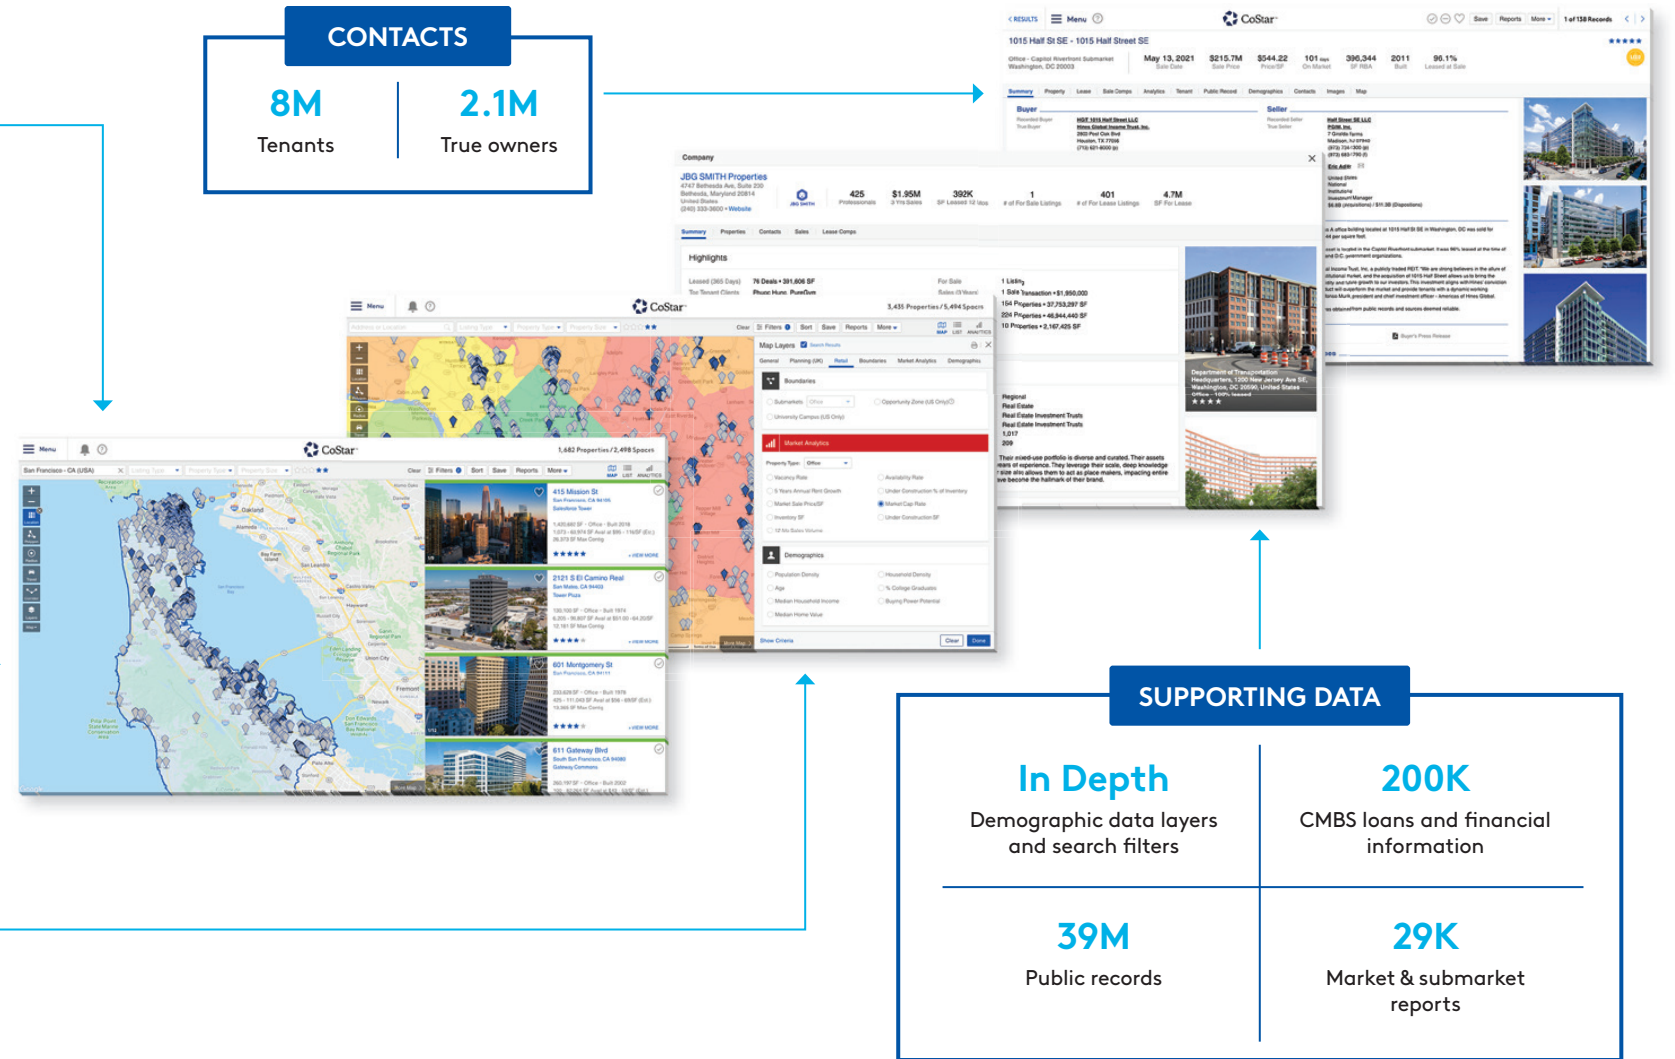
CONTACTS

8M
Tenants

2.1M
True owners

CoStar

1015 Half St SE - 1015 Half Street SE

May 13, 2021
$215.7M
$544.22
101
396,344
2011
96.1%

Buyer
Seller

Company

JBG SMITH Properties

425
$1.95M
392K
1
401
4.7M

Highlights

CoStar

1,435 Properties / 5,494 Spaces

Map Layers

Boundaries

Market Analytics

Demographics

CoStar

1,682 Properties / 2,498 Spaces

415 Mission St

2121 S El Camino Real

601 Montgomery St

611 Gateway Blvd

SUPPORTING DATA

In Depth
Demographic data layers and search filters

200K
CMBS loans and financial information

39M
Public records

29K
Market & submarket reports